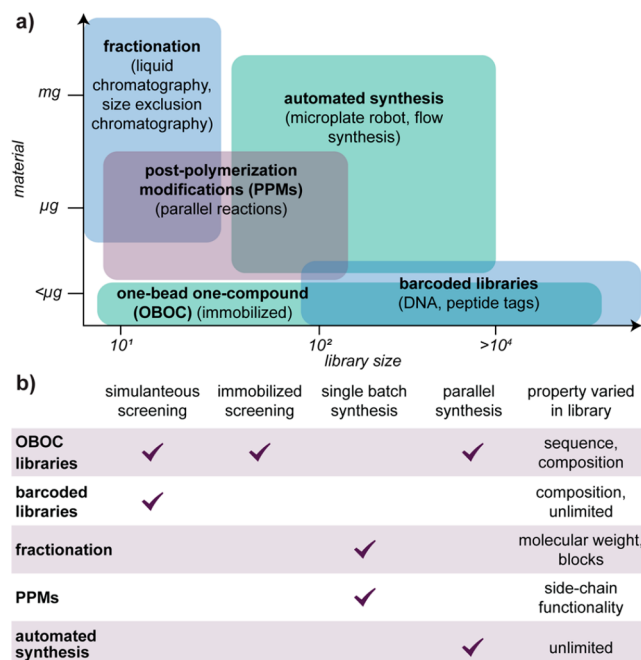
a)

material

mg

μg

<μg

fractionation (liquid chromatography, size exclusion chromatography)

automated synthesis (microplate robot, flow synthesis)

post-polymerization modifications (PPMs) (parallel reactions)

barcoded libraries (DNA, peptide tags)

one-bead one-compound (OBOC) (immobilized)

$10^1$

$10^2$

$>10^4$

library size

b)

| | simulanteous screening | immobilized screening | single batch synthesis | parallel synthesis | property varied in library |
|---|---|---|---|---|---|
| OBOC libraries | ✓ | ✓ | | ✓ | sequence, composition |
| barcoded libraries | ✓ | | | | composition, unlimited |
| fractionation | | | ✓ | | molecular weight, blocks |
| PPMs | | | ✓ | | side-chain functionality |
| automated synthesis | | | | ✓ | unlimited |